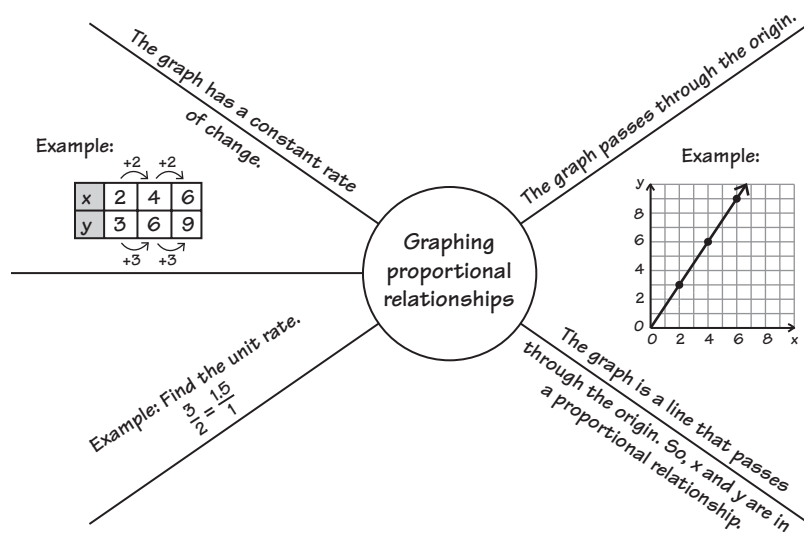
Graphing proportional relationships

The graph has a constant rate of change.

Example:

+2 +2

| x | 2 | 4 | 6 |
|---|---|---|---|
| y | 3 | 6 | 9 |

+3 +3

The graph passes through the origin.

Example:

y

8

6

4

2

0

0 2 4 6 8 x

Example: Find the unit rate.

$\frac{3}{2} = \frac{1.5}{1}$

The graph is a line that passes through the origin. So, x and y are in a proportional relationship.